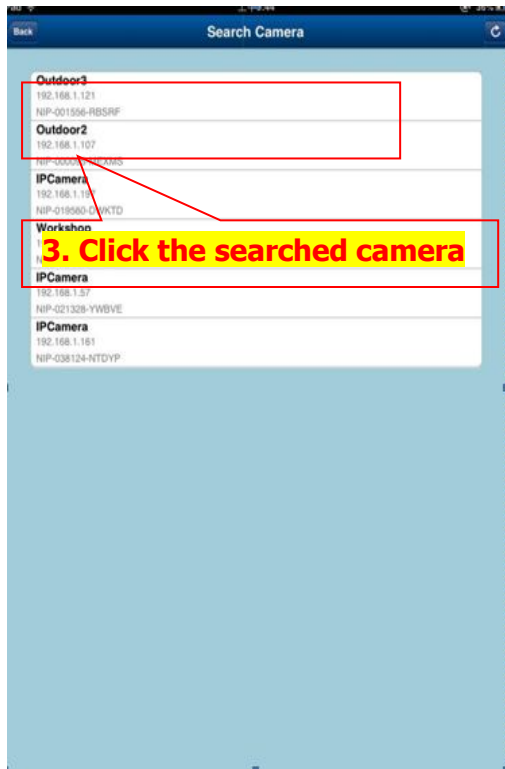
Back

Search Camera

Outdoor3
192.168.1.121
NIP-001556-RBSRF

Outdoor2
192.168.1.107
NIP-0000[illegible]EXMS

IPCamera
192.168.1.1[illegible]
NIP-019560-D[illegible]KTD

Workshop
1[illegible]
N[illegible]

3. Click the searched camera

IPCamera
192.168.1.57
NIP-021328-YWBVE

IPCamera
192.168.1.161
NIP-038124-NTDYP